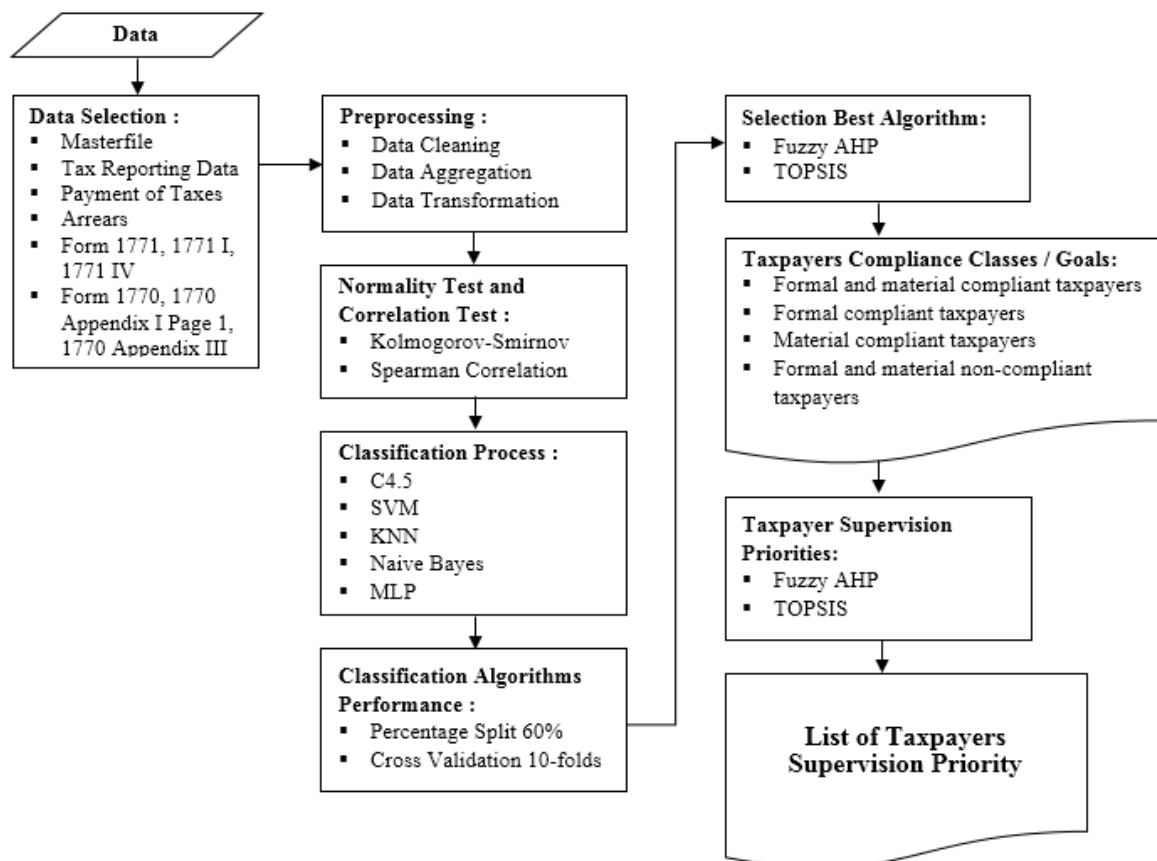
Data

Data Selection :
▪ Masterfile
▪ Tax Reporting Data
▪ Payment of Taxes
▪ Arrears
▪ Form 1771, 1771 I, 1771 IV
▪ Form 1770, 1770 Appendix I Page 1, 1770 Appendix III

Preprocessing :
▪ Data Cleaning
▪ Data Aggregation
▪ Data Transformation

Normality Test and Correlation Test :
▪ Kolmogorov-Smirnov
▪ Spearman Correlation

Classification Process :
▪ C4.5
▪ SVM
▪ KNN
▪ Naive Bayes
▪ MLP

Classification Algorithms Performance :
▪ Percentage Split 60%
▪ Cross Validation 10-folds

Selection Best Algorithm:
▪ Fuzzy AHP
▪ TOPSIS

Taxpayers Compliance Classes / Goals:
▪ Formal and material compliant taxpayers
▪ Formal compliant taxpayers
▪ Material compliant taxpayers
▪ Formal and material non-compliant taxpayers

Taxpayer Supervision Priorities:
▪ Fuzzy AHP
▪ TOPSIS

List of Taxpayers Supervision Priority